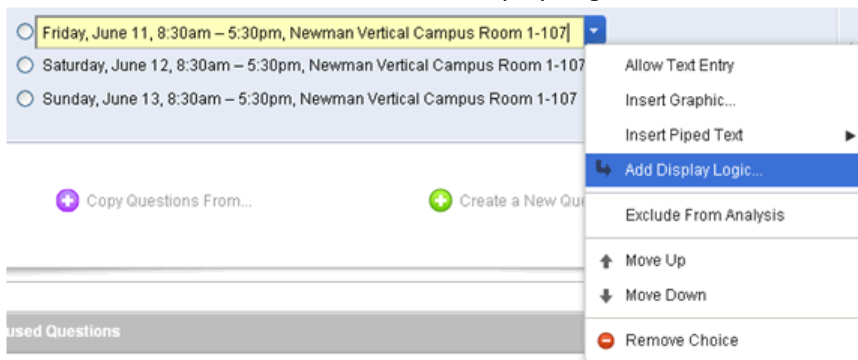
Friday, June 11, 8:30am – 5:30pm, Newman Vertical Campus Room 1-107

Saturday, June 12, 8:30am – 5:30pm, Newman Vertical Campus Room 1-107

Sunday, June 13, 8:30am – 5:30pm, Newman Vertical Campus Room 1-107

Allow Text Entry

Insert Graphic...

Insert Piped Text

Add Display Logic...

Exclude From Analysis

Move Up

Move Down

Remove Choice

Copy Questions From...

Create a New Que

used Questions